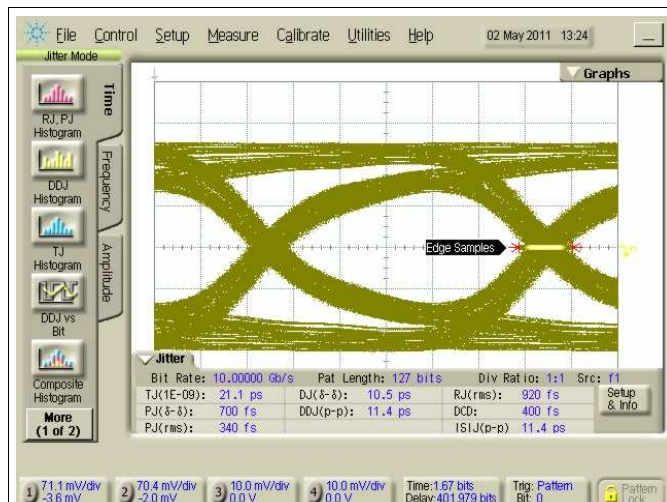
File Control Setup Measure Calibrate Utilities Help 02 May 2011 13:24

Jitter Mode

RJ, PJ Histogram

DDJ Histogram

TJ Histogram

DDJ vs Bit

Composite Histogram

More (1 of 2)

Time

Frequency

Amplitude

Graphs

Edge Samples

Jitter

Bit Rate: 10.00000 Gb/s Pat Length: 127 bits Div Ratio: 1:1 Src: f1

| | | | | | |
|---|---|---|---|---|---|
| TJ(1E-09): | 21.1 ps | DJ(δ-δ): | 10.5 ps | RJ(rms): | 920 fs |
| PJ(δ-δ): | 700 fs | DDJ(p-p): | 11.4 ps | DCD: | 400 fs |
| PJ(rms): | 340 fs | | | ISIJ(p-p) | 11.4 ps |

Setup & Info

1 71.1 mV/div -3.6 mV

2 70.4 mV/div -2.0 mV

3 10.0 mV/div 0.0 V

4 10.0 mV/div 0.0 V

Time:1.67 bits Delay:401.979 bits

Trig: Pattern Bit: 0

Pattern Lock